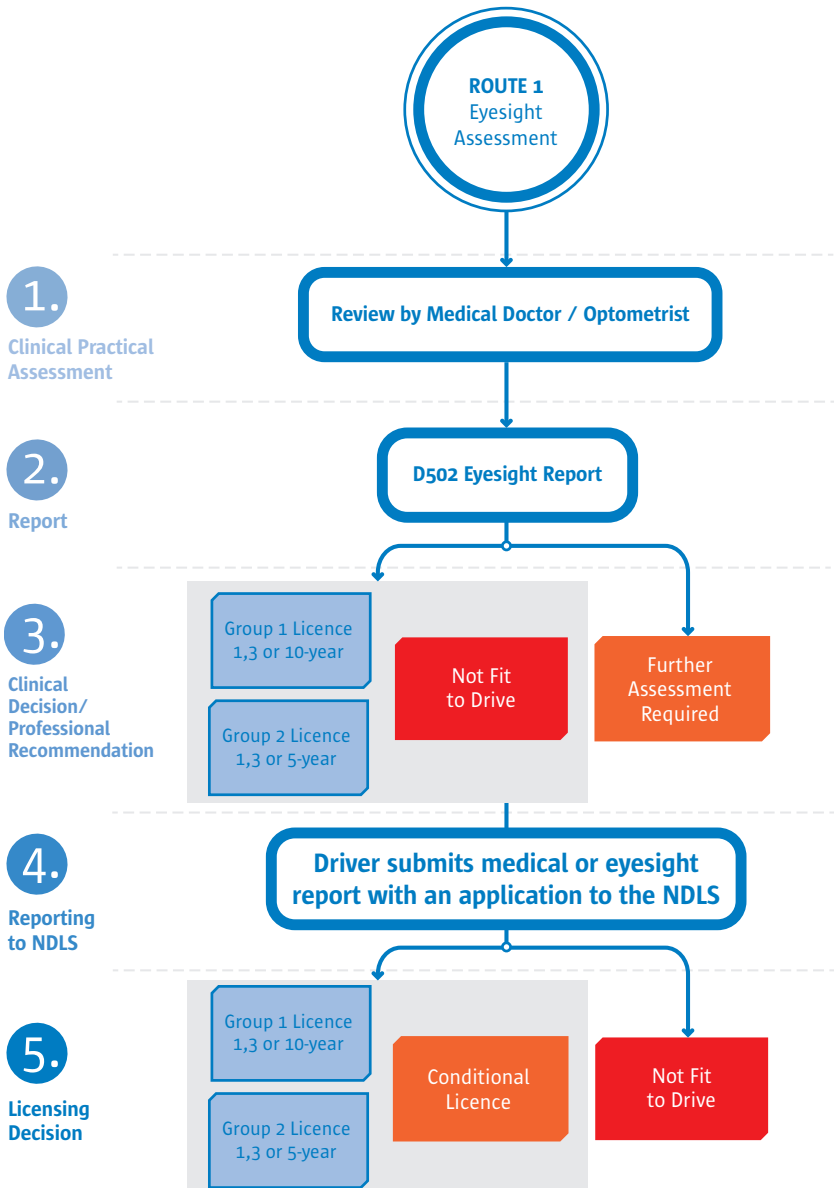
ROUTE 1
Eyesight Assessment

1.
Clinical Practical Assessment

Review by Medical Doctor / Optometrist

2.
Report

D502 Eyesight Report

3.
Clinical Decision/ Professional Recommendation

Group 1 Licence 1,3 or 10-year

Group 2 Licence 1,3 or 5-year

Not Fit to Drive

Further Assessment Required

4.
Reporting to NDLS

Driver submits medical or eyesight report with an application to the NDLS

5.
Licensing Decision

Group 1 Licence 1,3 or 10-year

Group 2 Licence 1,3 or 5-year

Conditional Licence

Not Fit to Drive